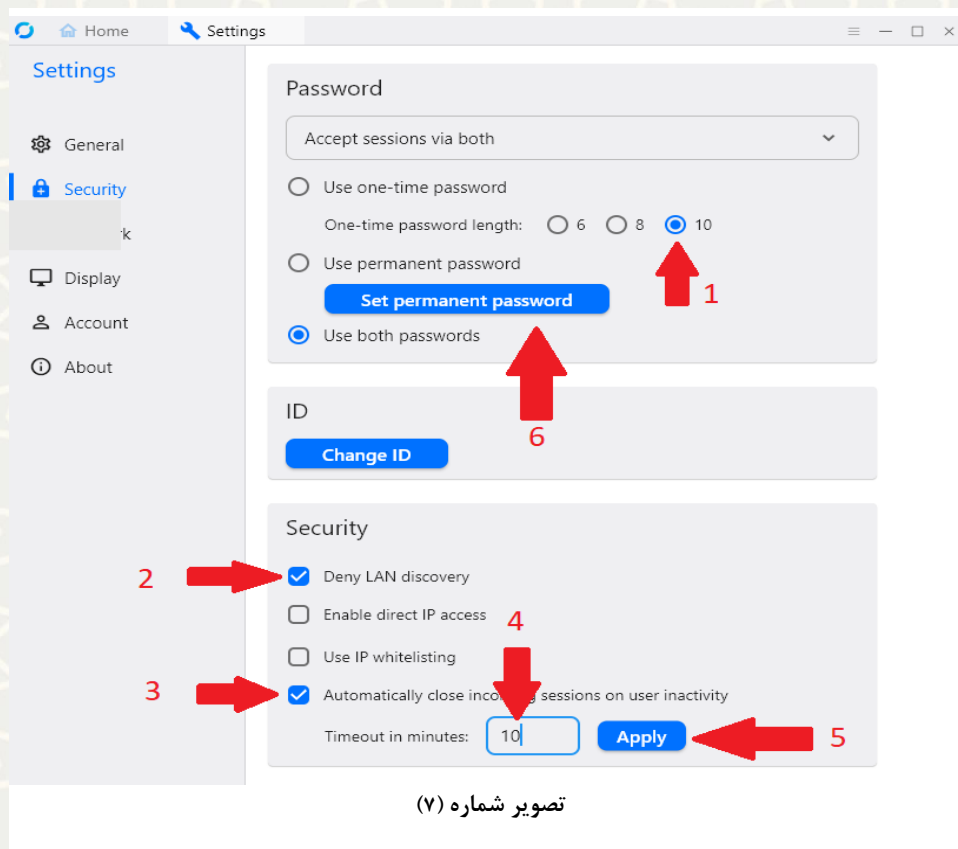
Home Settings

Settings

General

Security

rk

Display

Account

About

Password

Accept sessions via both

Use one-time password

One-time password length: 6 8 10

Use permanent password

Set permanent password

Use both passwords

1

ID

Change ID

6

Security

2

Deny LAN discovery

Enable direct IP access

4

Use IP whitelisting

3

Automatically close inco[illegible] sessions on user inactivity

Timeout in minutes: 10 Apply

5

تصویر شماره (۷)